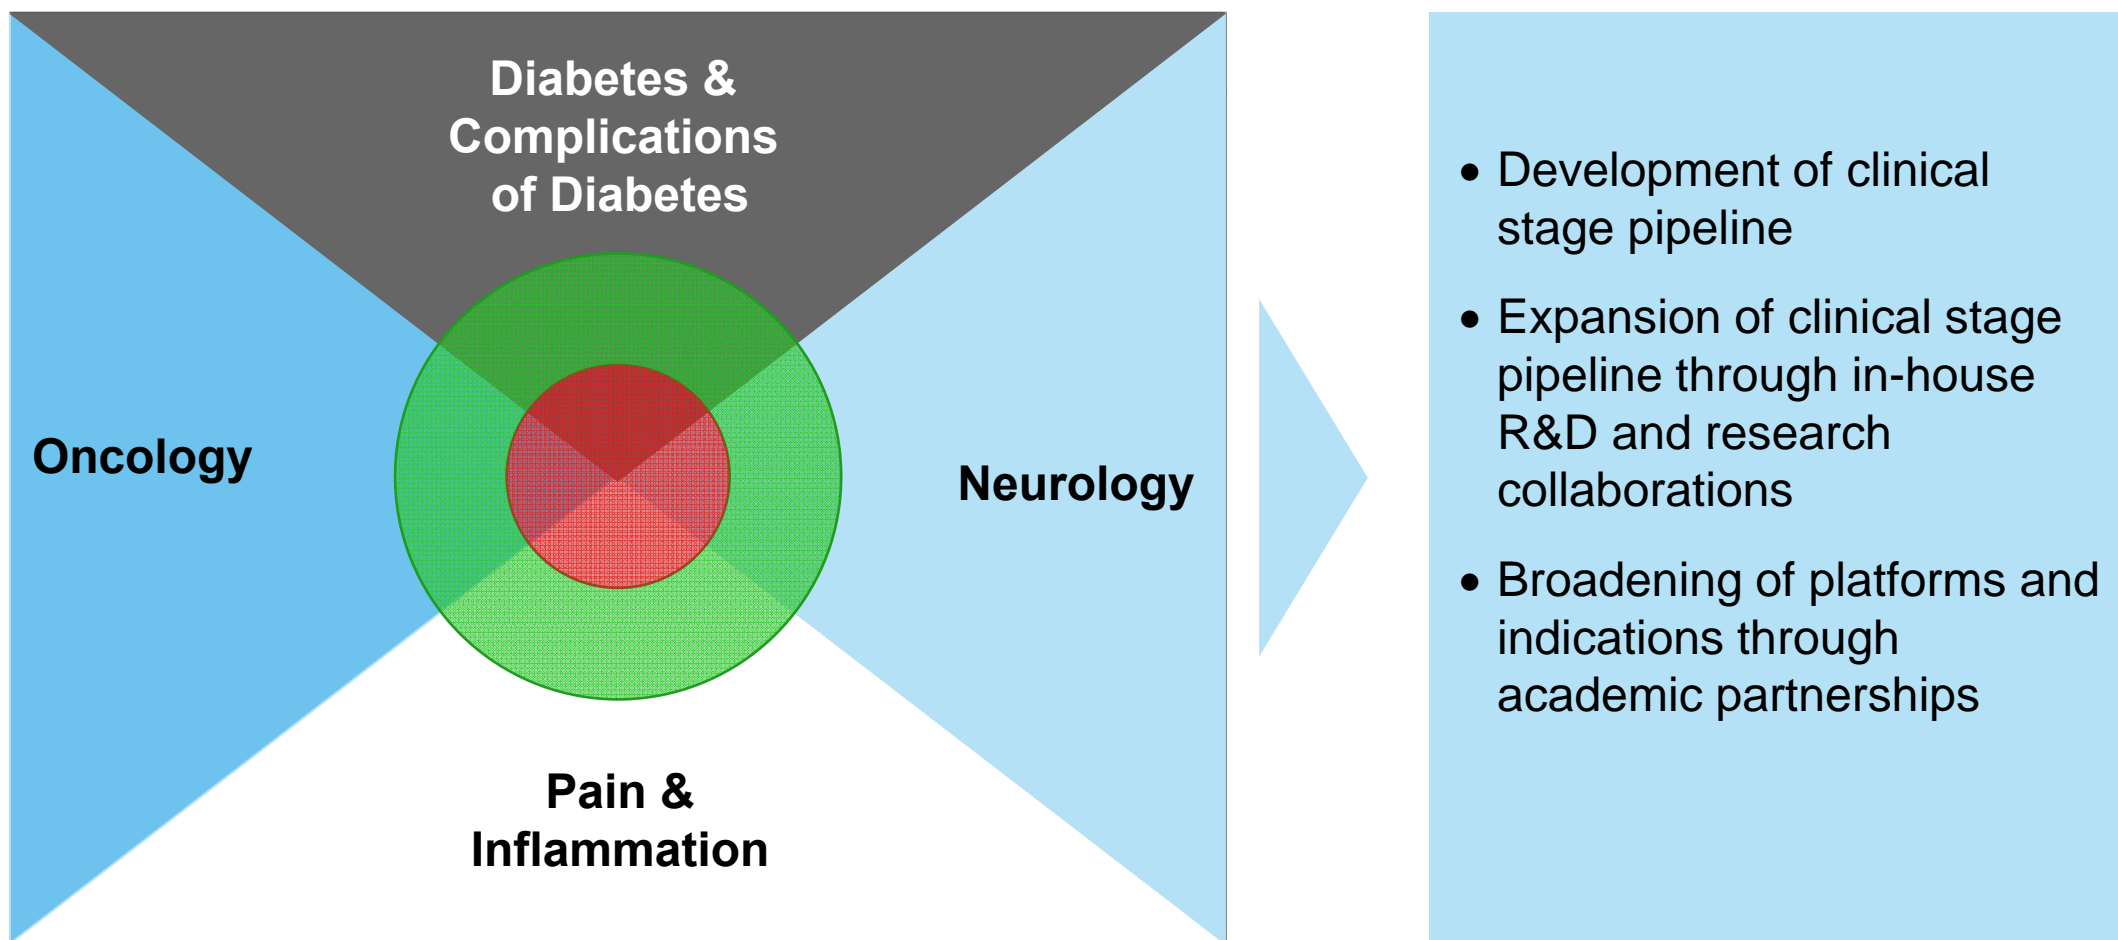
Diabetes & Complications of Diabetes

Oncology

Neurology

Pain & Inflammation

• Development of clinical stage pipeline

• Expansion of clinical stage pipeline through in-house R&D and research collaborations

• Broadening of platforms and indications through academic partnerships